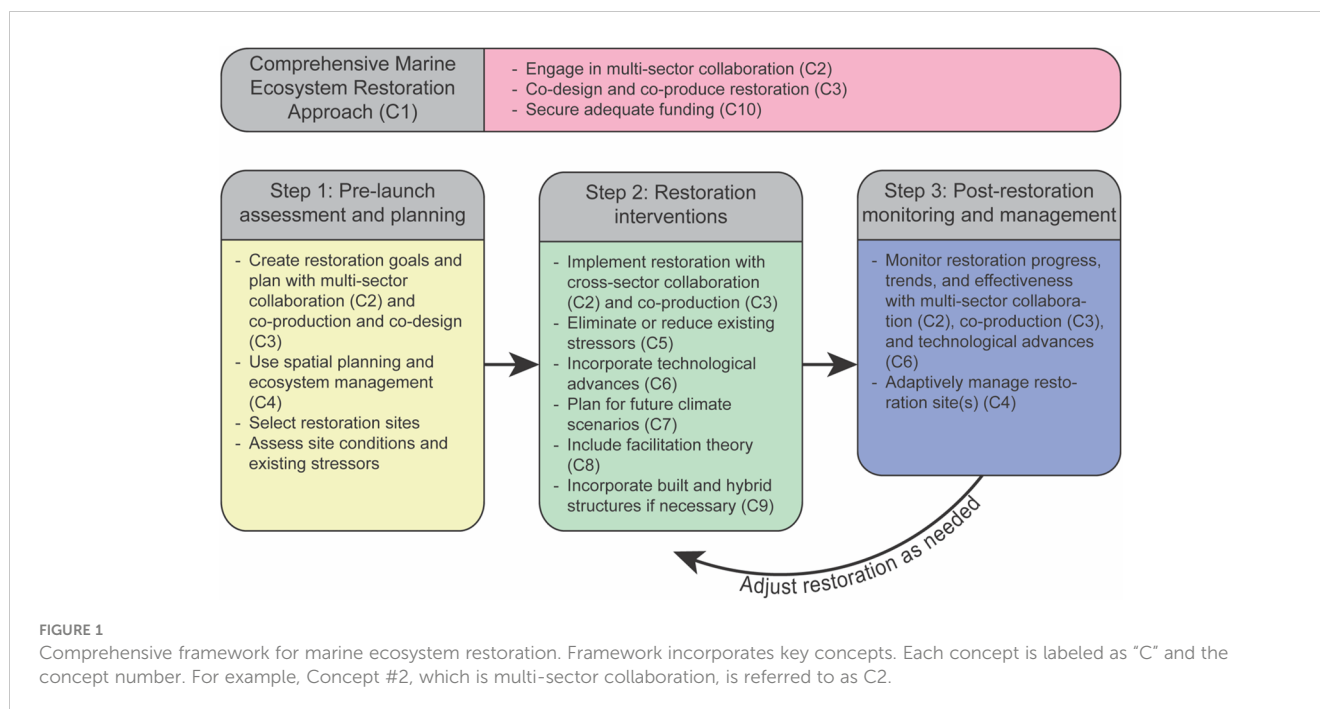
Comprehensive Marine Ecosystem Restoration Approach (C1)

- Engage in multi-sector collaboration (C2)
- Co-design and co-produce restoration (C3)
- Secure adequate funding (C10)

Step 1: Pre-launch assessment and planning

- Create restoration goals and plan with multi-sector collaboration (C2) and co-production and co-design (C3)
- Use spatial planning and ecosystem management (C4)
- Select restoration sites
- Assess site conditions and existing stressors

Step 2: Restoration interventions

- Implement restoration with cross-sector collaboration (C2) and co-production (C3)
- Eliminate or reduce existing stressors (C5)
- Incorporate technological advances (C6)
- Plan for future climate scenarios (C7)
- Include facilitation theory (C8)
- Incorporate built and hybrid structures if necessary (C9)

Step 3: Post-restoration monitoring and management

- Monitor restoration progress, trends, and effectiveness with multi-sector collaboration (C2), co-production (C3), and technological advances (C6)
- Adaptively manage restoration site(s) (C4)

Adjust restoration as needed

FIGURE 1
Comprehensive framework for marine ecosystem restoration. Framework incorporates key concepts. Each concept is labeled as "C" and the concept number. For example, Concept #2, which is multi-sector collaboration, is referred to as C2.